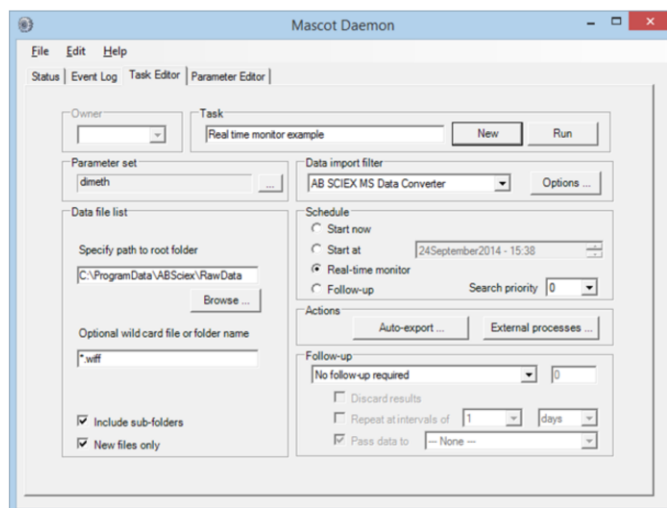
Mascot Daemon

File Edit Help

Status | Event Log | Task Editor | Parameter Editor

Owner

Task
Real time monitor example
New
Run

Parameter set
dimeth
...

Data import filter
AB SCIEX MS Data Converter
Options ...

Data file list

Specify path to root folder
C:\ProgramData\ABSciex\RawData
Browse ...

Optional wild card file or folder name
*.wiff

Include sub-folders
New files only

Schedule
Start now
Start at
24September2014 - 15:38
Real-time monitor
Follow-up
Search priority
0

Actions
Auto-export ...
External processes ...

Follow-up
No follow-up required
0
Discard results
Repeat at intervals of
1
days
Pass data to
-- None --